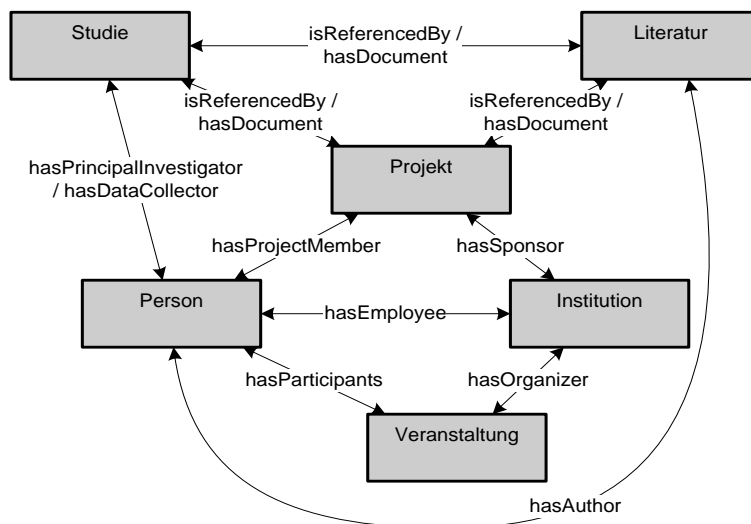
Studie

isReferencedBy / hasDocument

Literatur

isReferencedBy / hasDocument

isReferencedBy / hasDocument

Projekt

hasPrincipalInvestigator / hasDataCollector

hasProjectMember

hasSponsor

Person

hasEmployee

Institution

hasParticipants

hasOrganizer

Veranstaltung

hasAuthor